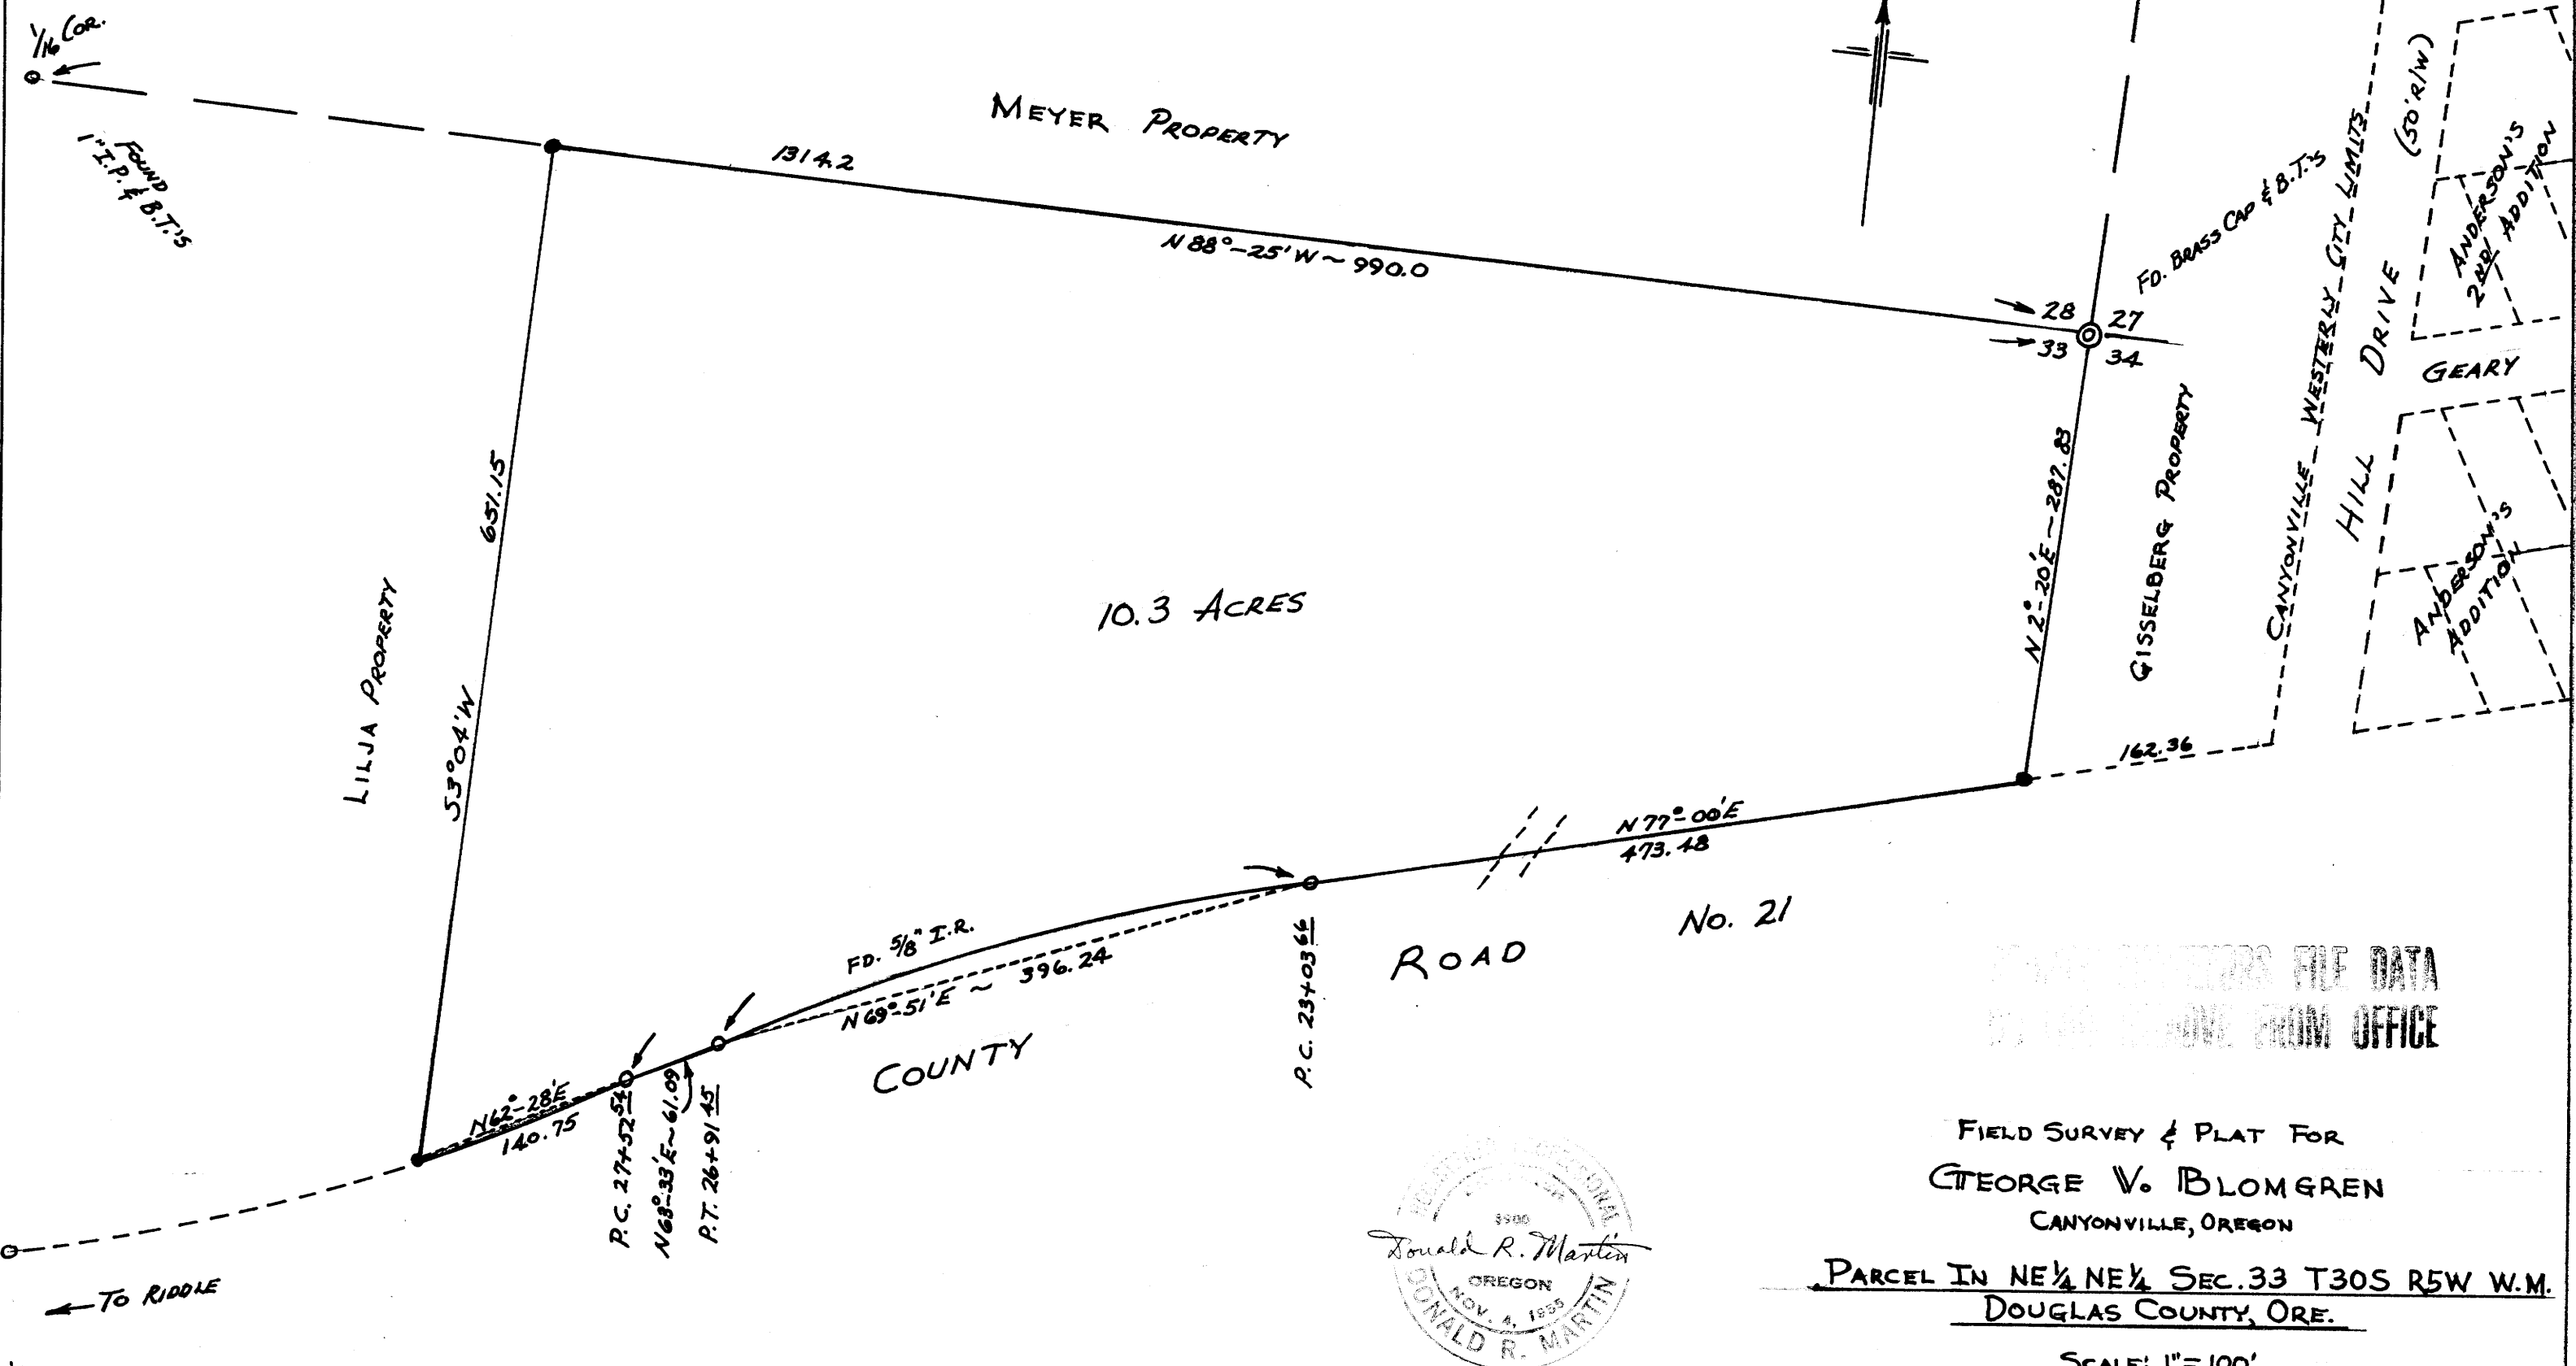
1/16 Cor.

Found 1" I.P. & B.T.'s

Meyer Property

1314.2

N 88°-25' W ~ 990.0

Fd. Brass Cap & B.T.'s

28 27
33 34

(50' R/W)

Anderson's 2nd Addition

Canyonville Westerly City Limits

Hill Drive

Geary

Gisselberg Property

N 2°-20' E - 287.83

Anderson's Addition

10.3 Acres

Lilja Property

651.15

S 3°04' W

162.36

N 77°-00' E
473.48

No. 21

Road

Fd. 5/8" I.R.

N 69°-51' E ~ 396.24

P.C. 23+03.66

County

N 62°-28' E
140.75

P.C. 27+52.54

N 68°-33' E ~ 61.09

P.T. 26+91.45

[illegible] FILE DATA
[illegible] FROM OFFICE

Field Survey & Plat For
George V. Blomgren
Canyonville, Oregon

Parcel In NE¼ NE¼ Sec. 33 T30S R5W W.M.
Douglas County, Ore.

Scale: 1" = 100'

Registered Professional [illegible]
3900
Donald R. Martin
Oregon
Nov. 4, 1955
Donald R. Martin

← To Riddle